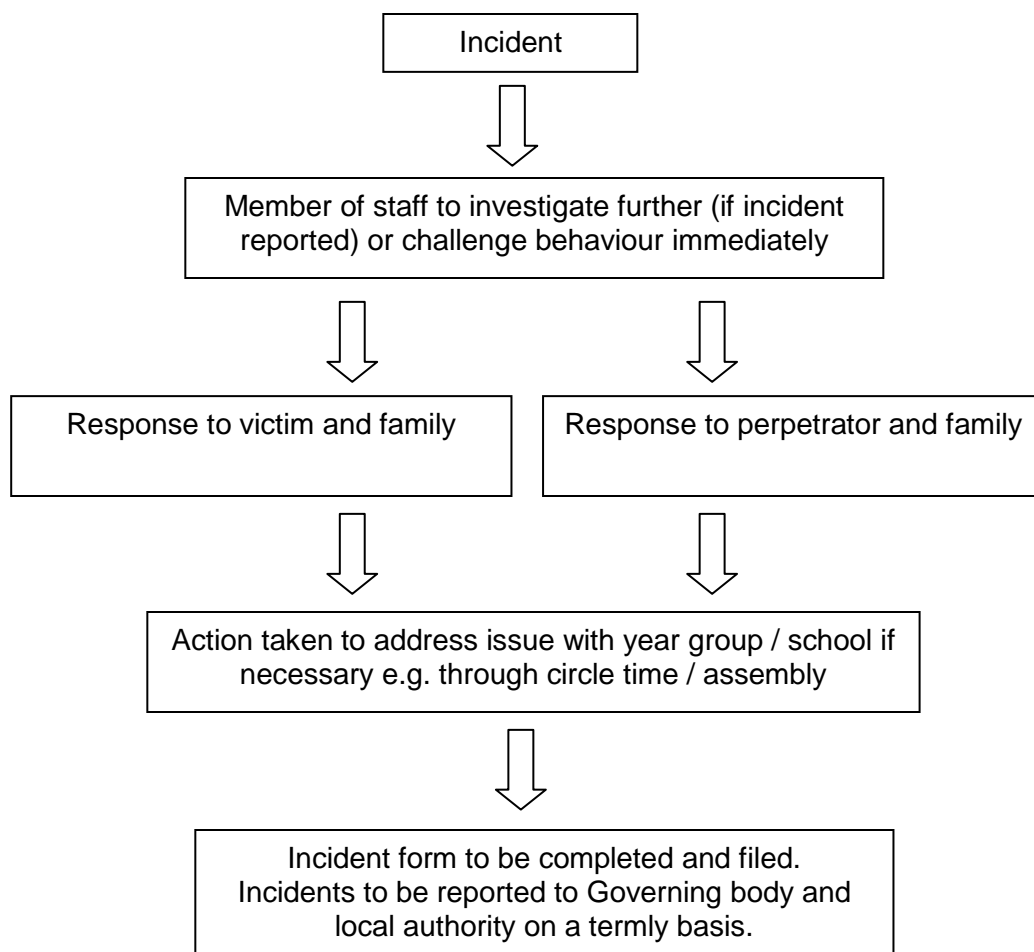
Incident

Member of staff to investigate further (if incident reported) or challenge behaviour immediately

Response to victim and family

Response to perpetrator and family

Action taken to address issue with year group / school if necessary e.g. through circle time / assembly

Incident form to be completed and filed. Incidents to be reported to Governing body and local authority on a termly basis.